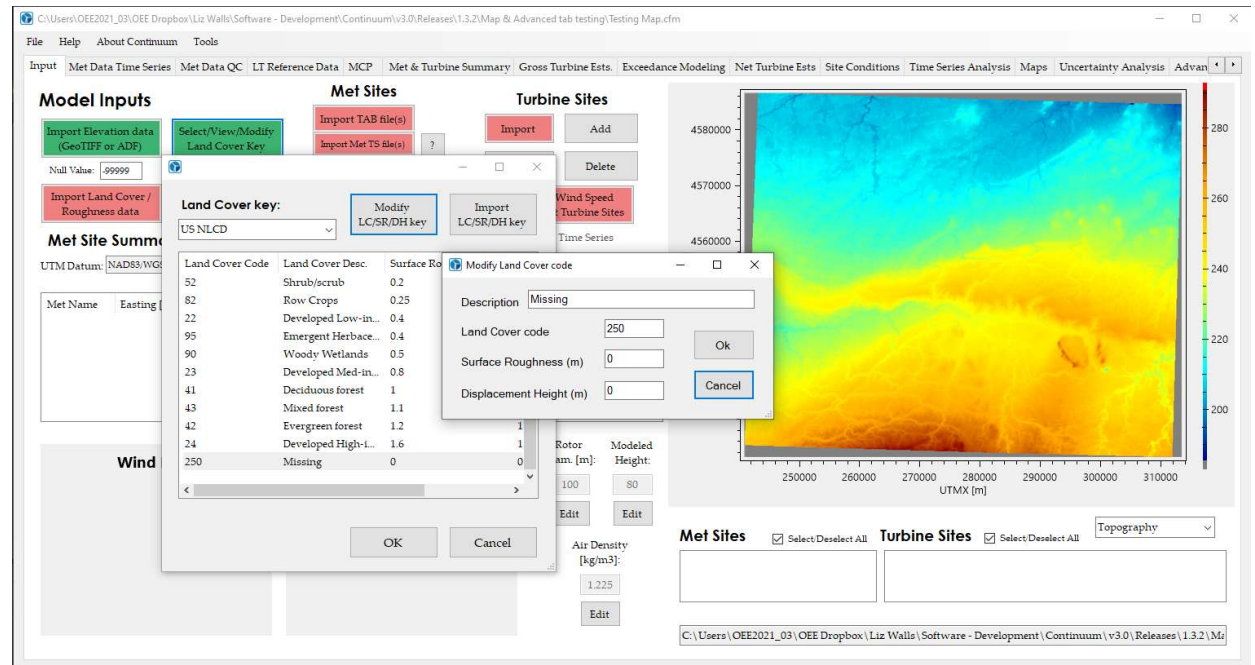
C:\Users\OEE2021_03\OEE Dropbox\Liz Walls\Software - Development\Continuum\v3.0\Releases\1.3.2\Map & Advanced tab testing\Testing Map.cfm

File Help About Continuum Tools

Input | Met Data Time Series | Met Data QC | LT Reference Data | MCP | Met & Turbine Summary | Gross Turbine Ests. | Exceedance Modeling | Net Turbine Ests | Site Conditions | Time Series Analysis | Maps | Uncertainty Analysis | Advan

Model Inputs

Import Elevation data (GeoTIFF or ADF)

Select/View/Modify Land Cover Key

Null Value: -99999

Import Land Cover / Roughness data

Met Sites

Import TAB file(s)

Import Met TS file(s)

?

Turbine Sites

Import

Add

Delete

Wind Speed Turbine Sites

Time Series

Met Site Summ

UTM Datum: NAD83/WGS

Met Name | Easting [

Wind

Land Cover key:

US NLCD

Modify LC/SR/DH key

Import LC/SR/DH key

| Land Cover Code | Land Cover Desc. | Surface Ro |
|---|---|---|
| 52 | Shrub/scrub | 0.2 |
| 82 | Row Crops | 0.25 |
| 22 | Developed Low-in... | 0.4 |
| 95 | Emergent Herbace... | 0.4 |
| 90 | Woody Wetlands | 0.5 |
| 23 | Developed Med-in... | 0.8 |
| 41 | Deciduous forest | 1 |
| 43 | Mixed forest | 1.1 |
| 42 | Evergreen forest | 1.2 |
| 24 | Developed High-i... | 1.6 |
| 250 | Missing | 0 |

OK

Cancel

Modify Land Cover code

Description Missing

Land Cover code 250

Surface Roughness (m) 0

Displacement Height (m) 0

Ok

Cancel

Rotor Diam. [m]: 100 Edit

Modeled Height: 80 Edit

Air Density [kg/m3]: 1.225 Edit

4580000
4570000
4560000

280
260
240
220
200

250000 260000 270000 280000 290000 300000 310000
UTMX [m]

Met Sites Select/Deselect All

Turbine Sites Select/Deselect All

Topography

C:\Users\OEE2021_03\OEE Dropbox\Liz Walls\Software - Development\Continuum\v3.0\Releases\1.3.2\Ma